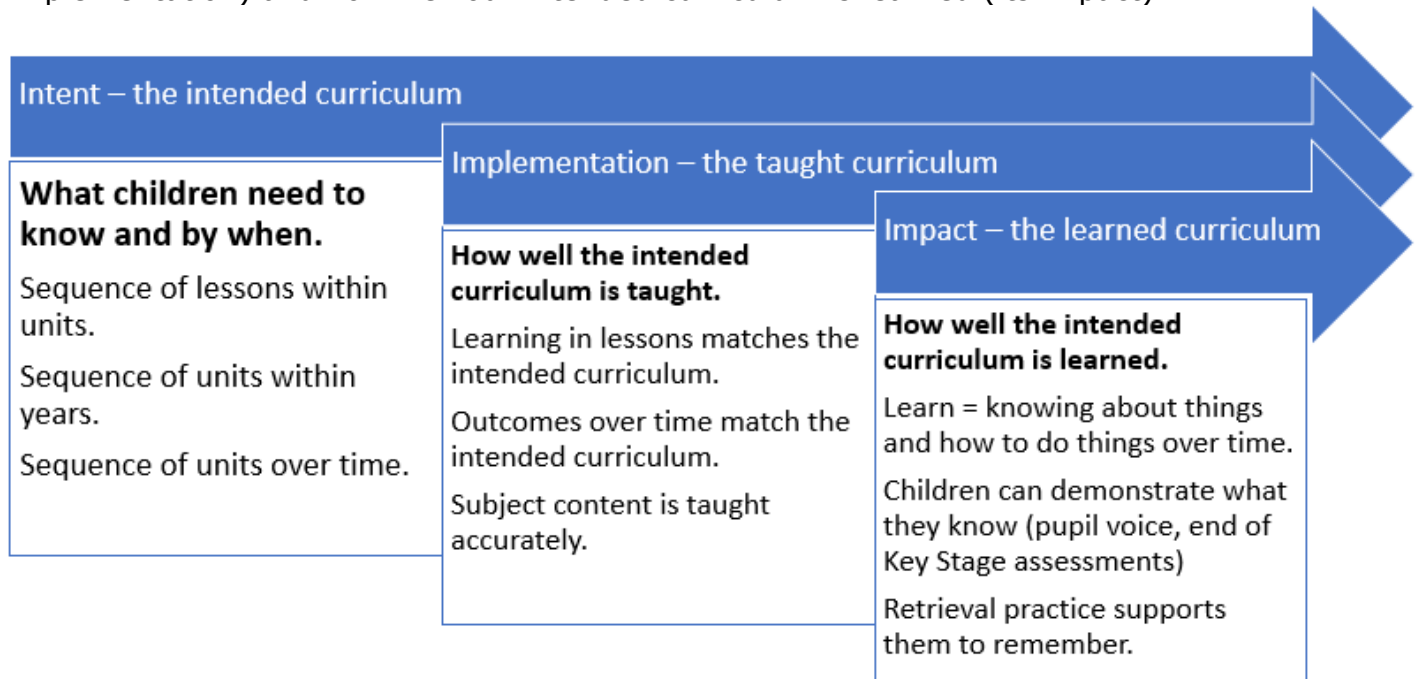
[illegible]

Intent – the intended curriculum

What children need to know and by when.

Sequence of lessons within units.

Sequence of units within years.

Sequence of units over time.

Implementation – the taught curriculum

How well the intended curriculum is taught.

Learning in lessons matches the intended curriculum.

Outcomes over time match the intended curriculum.

Subject content is taught accurately.

Impact – the learned curriculum

How well the intended curriculum is learned.

Learn = knowing about things and how to do things over time.

Children can demonstrate what they know (pupil voice, end of Key Stage assessments)

Retrieval practice supports them to remember.